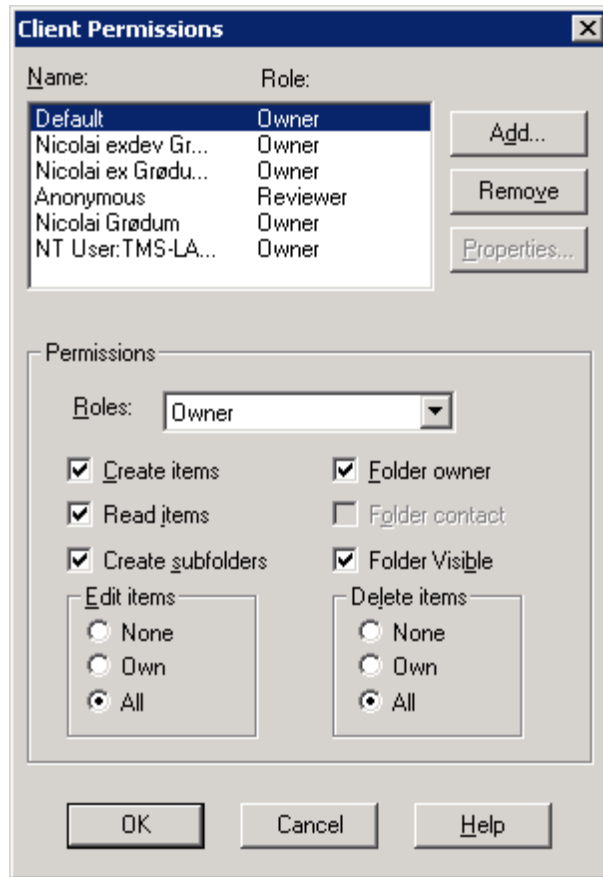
Client Permissions

Name: Role:

| Name | Role |
|---|---|
| Default | Owner |
| Nicolai exdev Gr... | Owner |
| Nicolai ex Grødu... | Owner |
| Anonymous | Reviewer |
| Nicolai Grødum | Owner |
| NT User:TMS-LA... | Owner |

Add...

Remove

Properties...

Permissions

Roles: Owner

Create items

Read items

Create subfolders

Folder owner

Folder contact

Folder Visible

Edit items

None

Own

All

Delete items

None

Own

All

OK

Cancel

Help